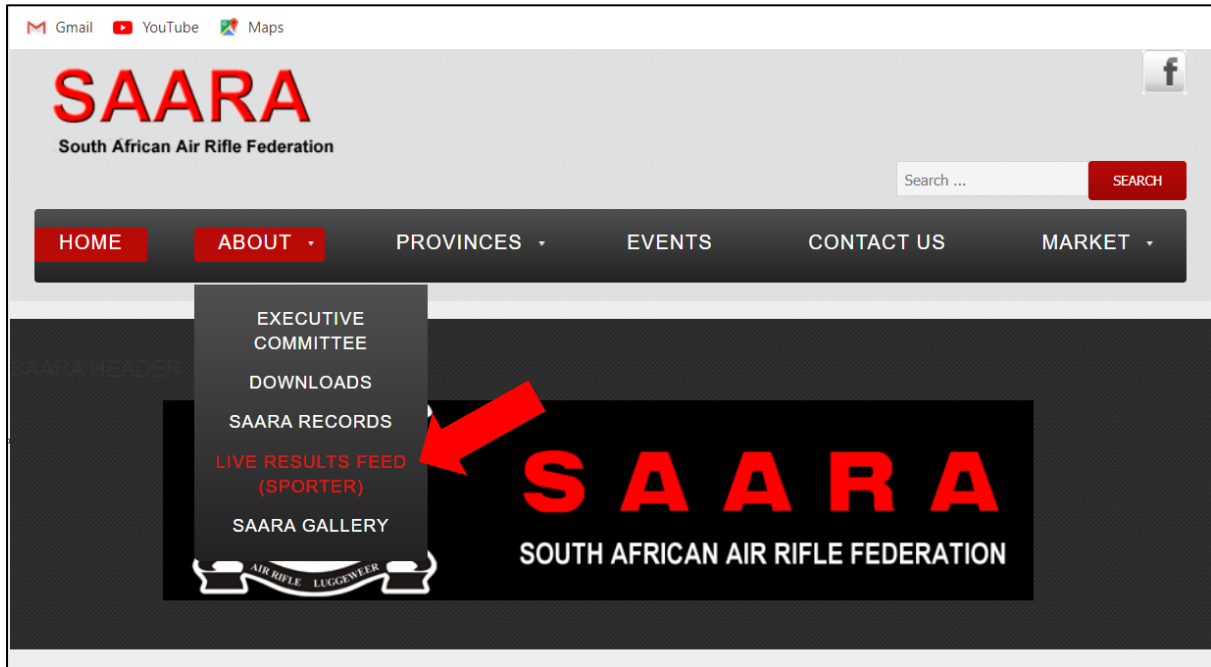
Gmail YouTube Maps

SAARA
South African Air Rifle Federation

f

Search ...
SEARCH

HOME
ABOUT
PROVINCES
EVENTS
CONTACT US
MARKET

EXECUTIVE COMMITTEE
DOWNLOADS
SAARA RECORDS
LIVE RESULTS FEED (SPORTER)
SAARA GALLERY

SAARA HEADER

AIR RIFLE LUGGEWEER

SAARA
SOUTH AFRICAN AIR RIFLE FEDERATION